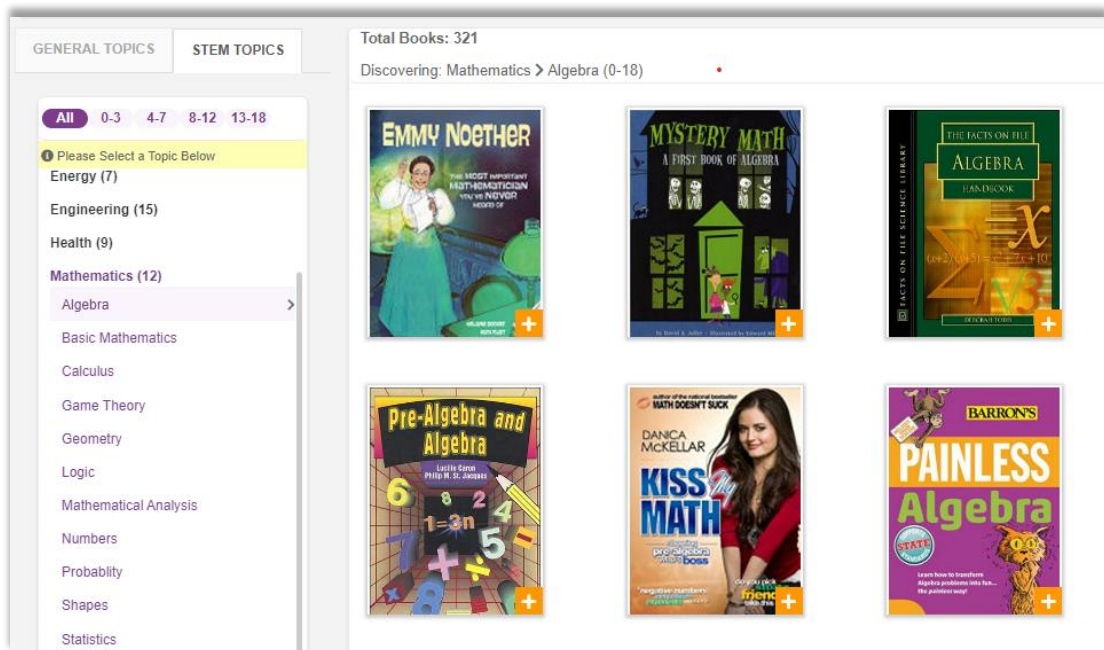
GENERAL TOPICS

STEM TOPICS

All 0-3 4-7 8-12 13-18

Please Select a Topic Below

Energy (7)

Engineering (15)

Health (9)

Mathematics (12)

Algebra

Basic Mathematics

Calculus

Game Theory

Geometry

Logic

Mathematical Analysis

Numbers

Probablity

Shapes

Statistics

Total Books: 321

Discovering: Mathematics > Algebra (0-18)

EMMY NOETHER
THE MOST IMPORTANT MATHEMATICIAN YOU'VE NEVER HEARD OF

MYSTERY MATH
A FIRST BOOK OF ALGEBRA

THE FACTS ON FILE
ALGEBRA
HANDBOOK
FACTS ON FILE SCIENCE LIBRARY

Pre-Algebra and Algebra
Lucille Caron
Philip M. St. Jacques

author of the national bestseller MATH DOESN'T SUCK
DANICA McKELLAR
KISS My MATH

BARRON'S
PAINLESS
Algebra
Learn how to transform Algebra problems into fun... the painless way!